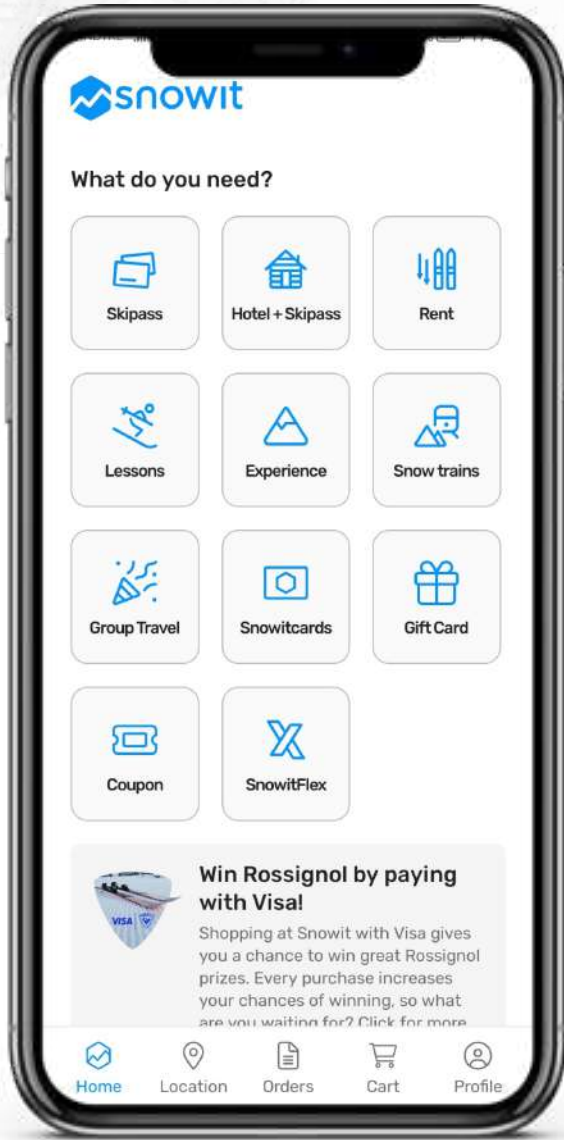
snowit

What do you need?

Skipass

Hotel + Skipass

Rent

Lessons

Experience

Snow trains

Group Travel

Snowitcards

Gift Card

Coupon

SnowitFlex

VISA

Win Rossignol by paying with Visa!

Shopping at Snowit with Visa gives you a chance to win great Rossignol prizes. Every purchase increases your chances of winning, so what are you waiting for? Click for more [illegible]

Home

Location

Orders

Cart

Profile